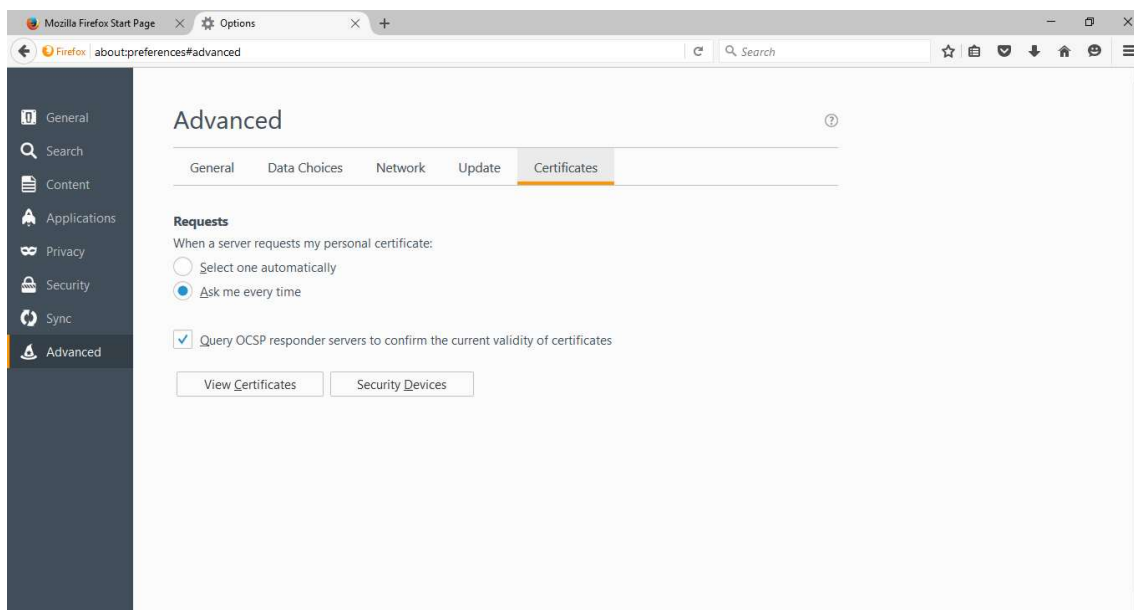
Mozilla Firefox Start Page
Options
Firefox about:preferences#advanced
Search

General
Search
Content
Applications
Privacy
Security
Sync
Advanced

Advanced

General
Data Choices
Network
Update
Certificates

Requests
When a server requests my personal certificate:
Select one automatically
Ask me every time

Query OCSP responder servers to confirm the current validity of certificates

View Certificates
Security Devices